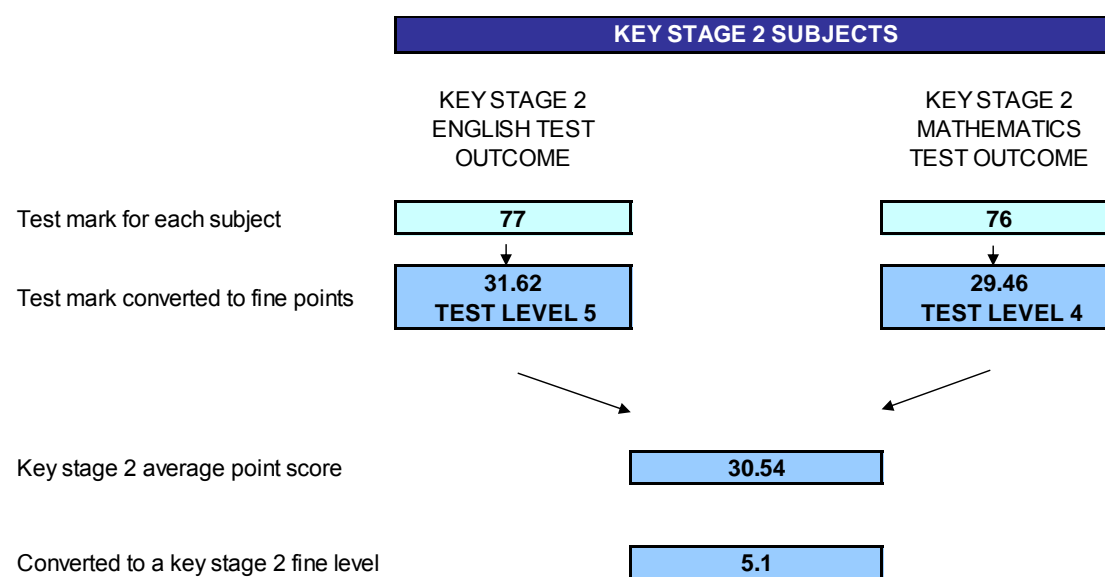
KEY STAGE 2 SUBJECTS

KEY STAGE 2 ENGLISH TEST OUTCOME

KEY STAGE 2 MATHEMATICS TEST OUTCOME

Test mark for each subject

77

76

Test mark converted to fine points

31.62
TEST LEVEL 5

29.46
TEST LEVEL 4

Key stage 2 average point score

30.54

Converted to a key stage 2 fine level

5.1